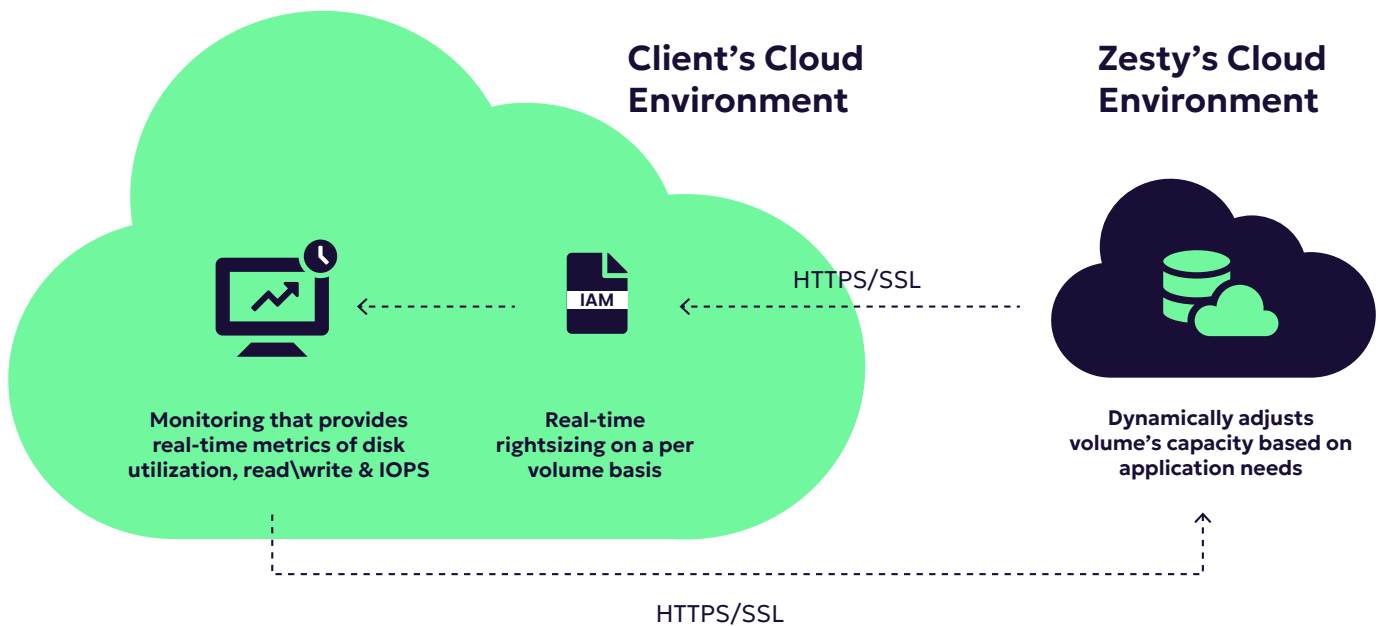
Client's Cloud Environment

Zesty's Cloud Environment

HTTPS/SSL

IAM

Monitoring that provides real-time metrics of disk utilization, read\write & IOPS

Real-time rightsizing on a per volume basis

Dynamically adjusts volume's capacity based on application needs

HTTPS/SSL